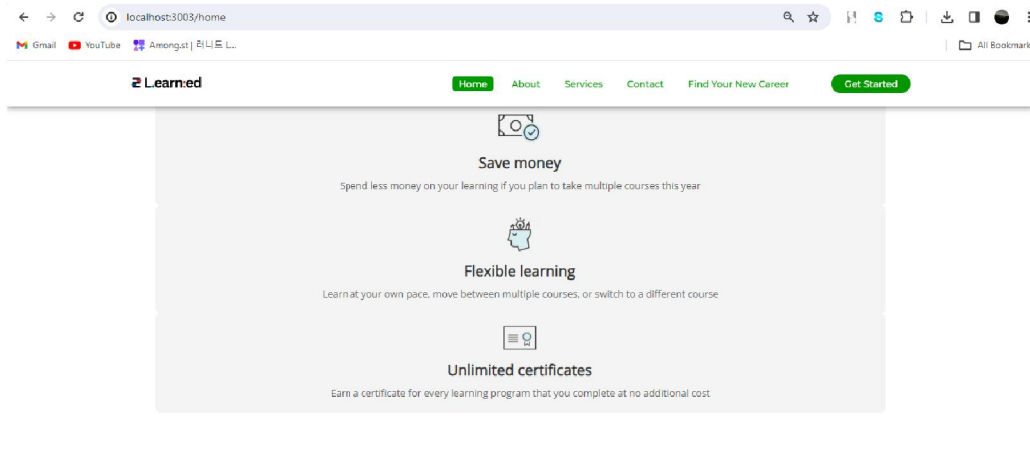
localhost:3003/home

Gmail YouTube Among.st | 러니드 L... All Bookmarks

Learn:ed

Home About Services Contact Find Your New Career Get Started

Save money

Spend less money on your learning if you plan to take multiple courses this year

Flexible learning

Learn at your own pace, move between multiple courses, or switch to a different course

Unlimited certificates

Earn a certificate for every learning program that you complete at no additional cost